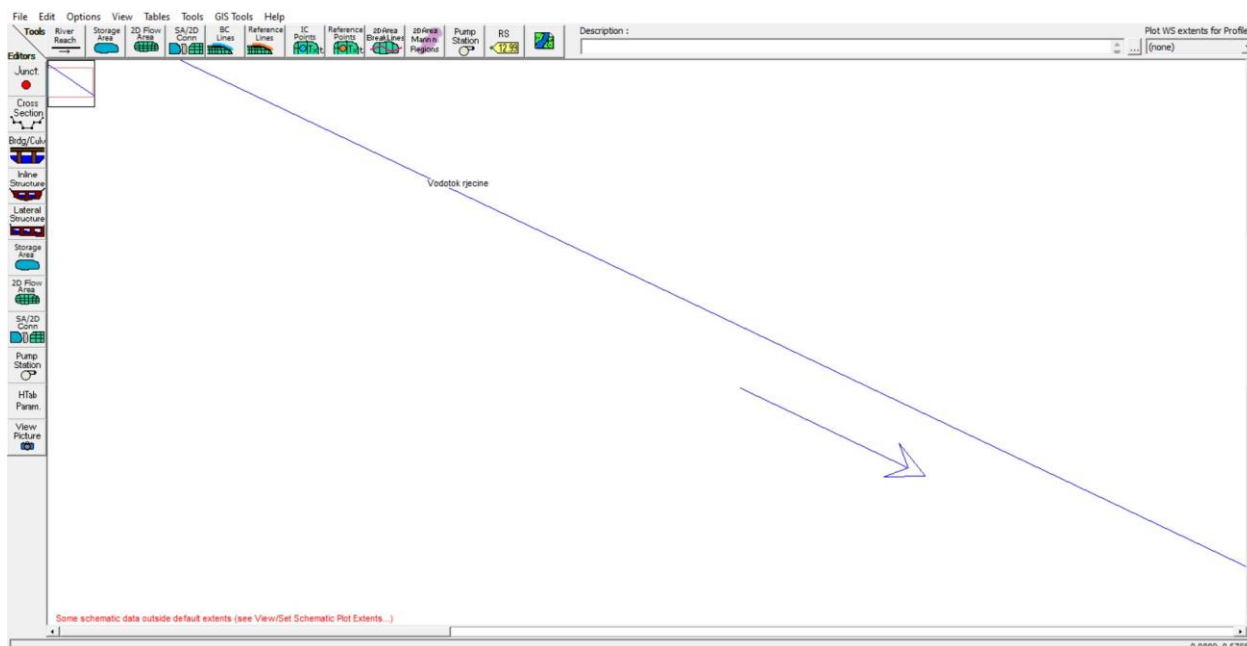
File Edit Options View Tables Tools GIS Tools Help

Tools River Reach Storage Area 2D Flow Area SA/2D Conn BC Lines Reference Lines IC Points Reference Points 2D Area Break Lines 2D Area Mann n Regions Pump Station RS 12.99 Description : Plot WS extents for Profile (none)

Editors Junct. Cross Section Bridg/Culv Inline Structure Lateral Structure Storage Area 2D Flow Area SA/2D Conn Pump Station HTab Param. View Picture

Vodotok rjecine

Some schematic data outside default extents (see View/Set Schematic Plot Extents...)